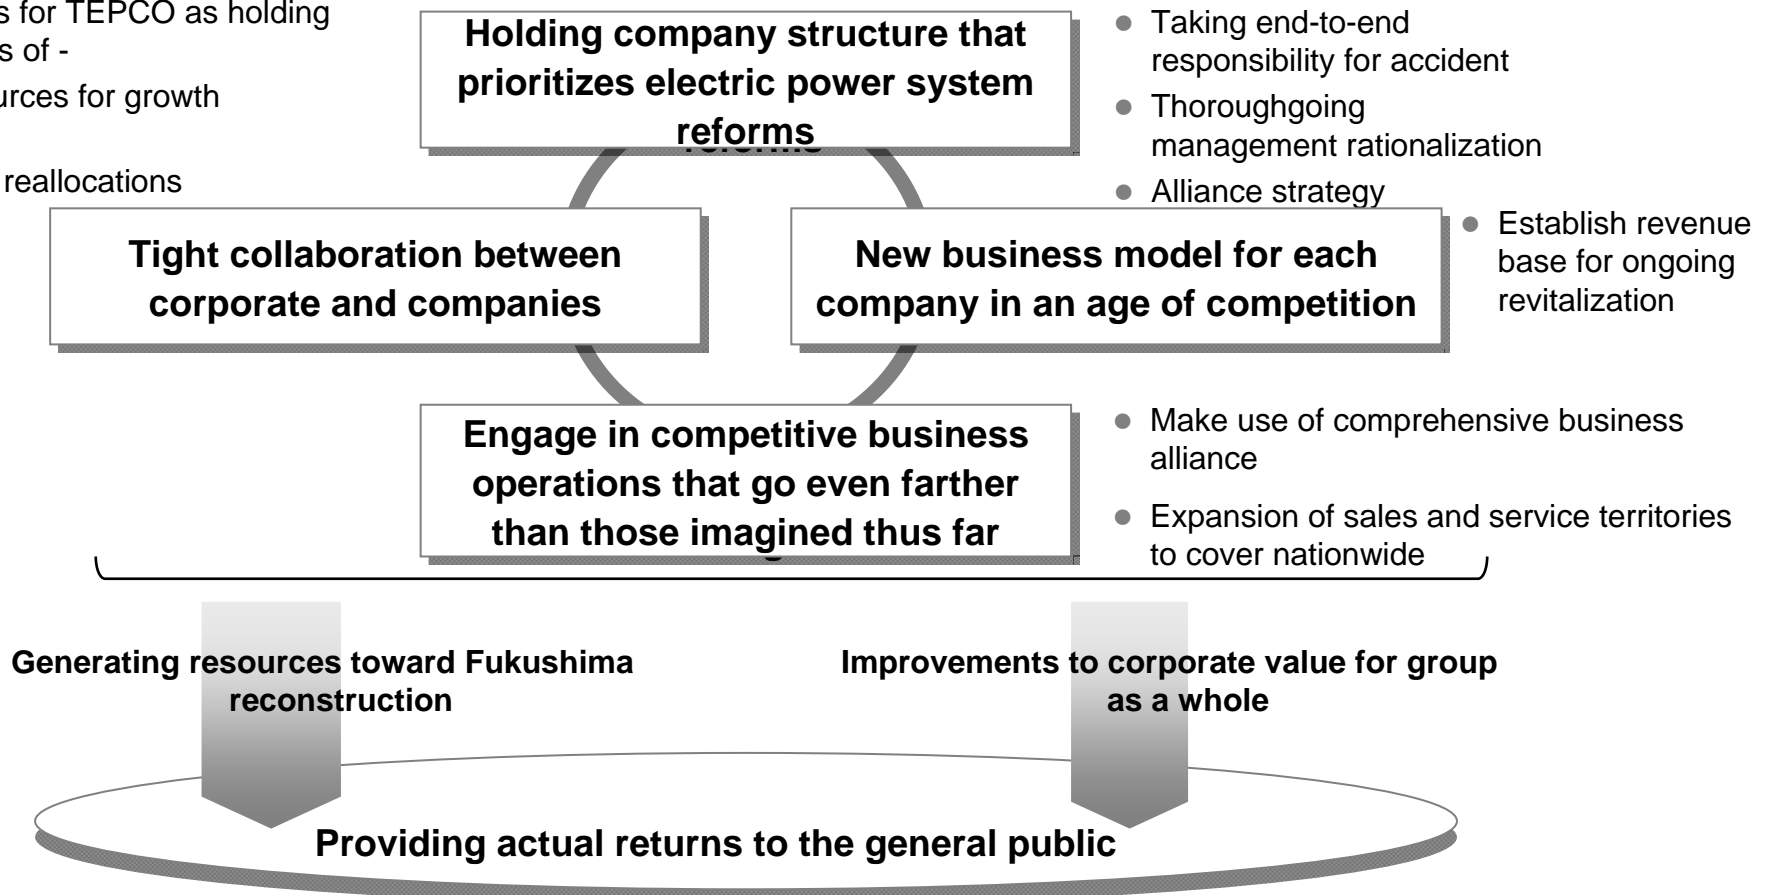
s for TEPCO as holding
s of -
urces for growth

reallocations

Holding company structure that prioritizes electric power system reforms

- Taking end-to-end responsibility for accident
- Thoroughgoing management rationalization
- Alliance strategy

Tight collaboration between corporate and companies

New business model for each company in an age of competition

- Establish revenue base for ongoing revitalization

Engage in competitive business operations that go even farther than those imagined thus far

- Make use of comprehensive business alliance
- Expansion of sales and service territories to cover nationwide

Generating resources toward Fukushima reconstruction

Improvements to corporate value for group as a whole

Providing actual returns to the general public